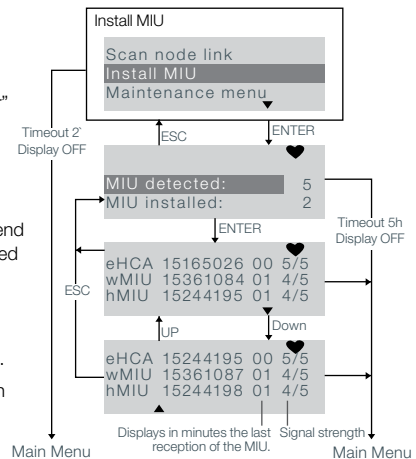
Install MIU

Scan node link
Install MIU
Maintenance menu

Timeout 2'
Display OFF

ESC

ENTER

MIU detected: 5
MIU installed: 2

Timeout 5h
Display OFF

ENTER

eHCA 15165026 00 5/5
wMIU 15361084 01 4/5
hMIU 15244195 01 4/5

ESC

UP

Down

eHCA 15244195 00 5/5
wMIU 15361087 01 4/5
hMIU 15244198 01 4/5

Displays in minutes the last reception of the MIU.

Signal strength

Main Menu

Main Menu